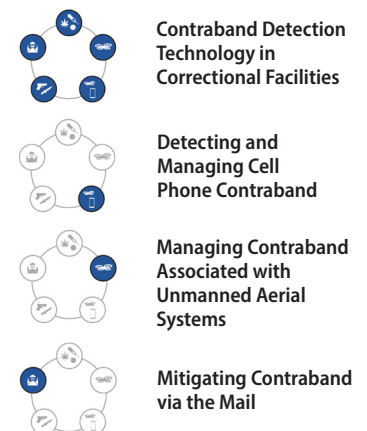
Contraband Detection Technology in Correctional Facilities

Detecting and Managing Cell Phone Contraband

Managing Contraband Associated with Unmanned Aerial Systems

Mitigating Contraband via the Mail